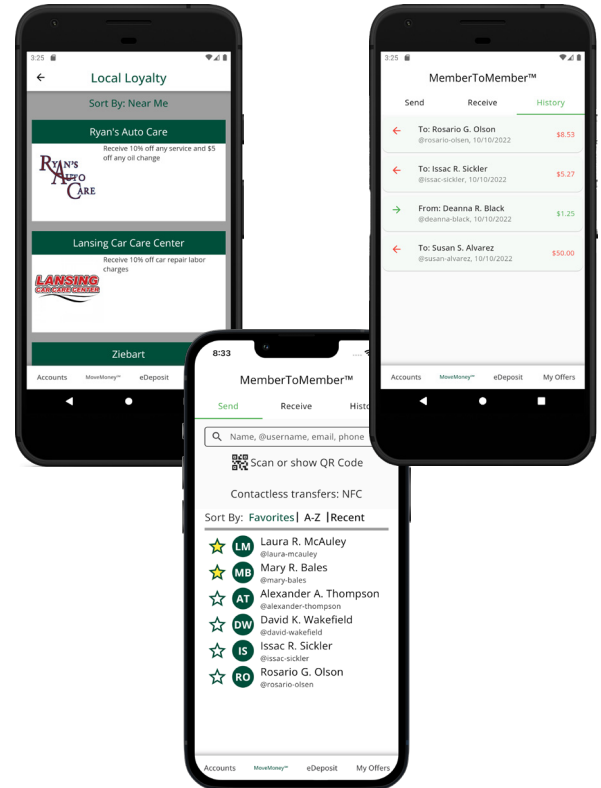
3:25

Local Loyalty

Sort By: Near Me

Ryan's Auto Care

RYAN'S AUTO CARE

Receive 10% off any service and $5 off any oil change

Lansing Car Care Center

LANSING CAR CARE CENTER

Receive 10% off car repair labor charges

Ziebart

Accounts MoveMoney™ eDeposit

3:25

MemberToMember™

Send Receive History

To: Rosario G. Olson
@rosario-olsen, 10/10/2022
$8.53

To: Issac R. Sickler
@issac-sickler, 10/10/2022
$5.27

From: Deanna R. Black
@deanna-black, 10/10/2022
$1.25

To: Susan S. Alvarez
@susan-alvarez, 10/10/2022
$50.00

Accounts MoveMoney™ eDeposit My Offers

8:33

MemberToMember™

Send Receive Histo

Name, @username, email, phone

Scan or show QR Code

Contactless transfers: NFC

Sort By: Favorites | A-Z | Recent

LM Laura R. McAuley
@laura-mcauley

MB Mary R. Bales
@mary-bales

AT Alexander A. Thompson
@alexander-thompson

DW David K. Wakefield
@david-wakefield

IS Issac R. Sickler
@issac-sickler

RO Rosario G. Olson
@rosario-olsen

Accounts MoveMoney™ eDeposit My Offers